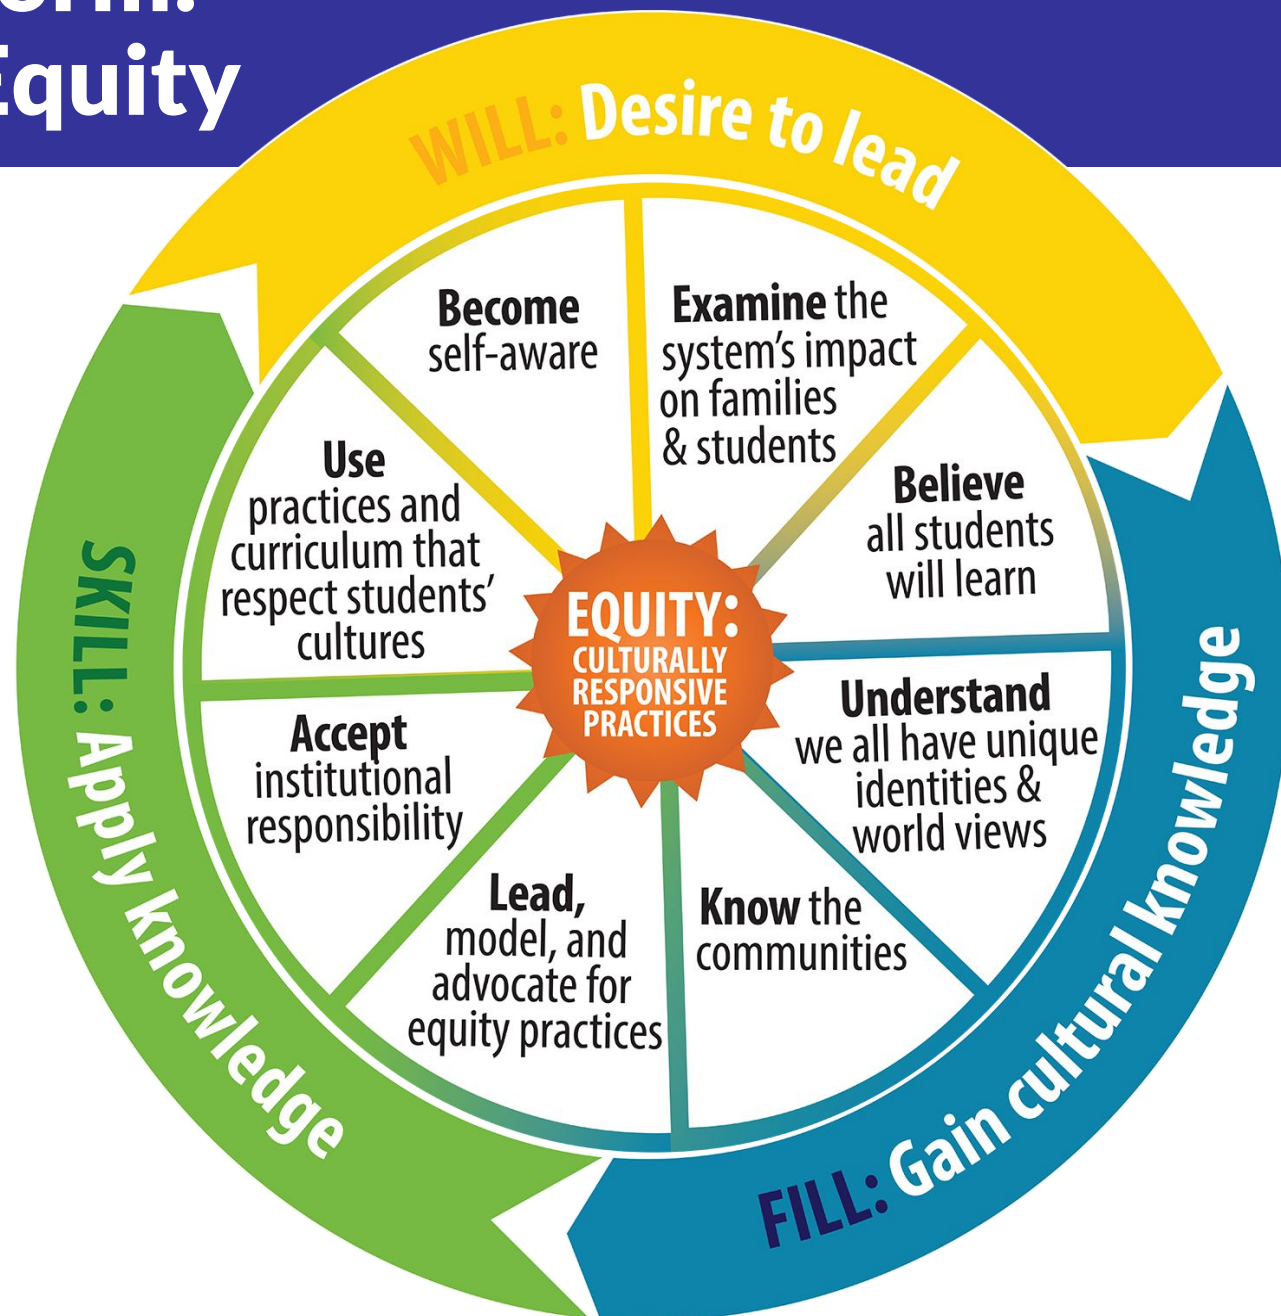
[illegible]
Equity

WILL: Desire to lead

Become self-aware

Examine the system's impact on families & students

Believe all students will learn

Understand we all have unique identities & world views

Know the communities

Lead, model, and advocate for equity practices

Accept institutional responsibility

Use practices and curriculum that respect students' cultures

EQUITY: CULTURALLY RESPONSIVE PRACTICES

FILL: Gain cultural knowledge

SKILL: Apply knowledge